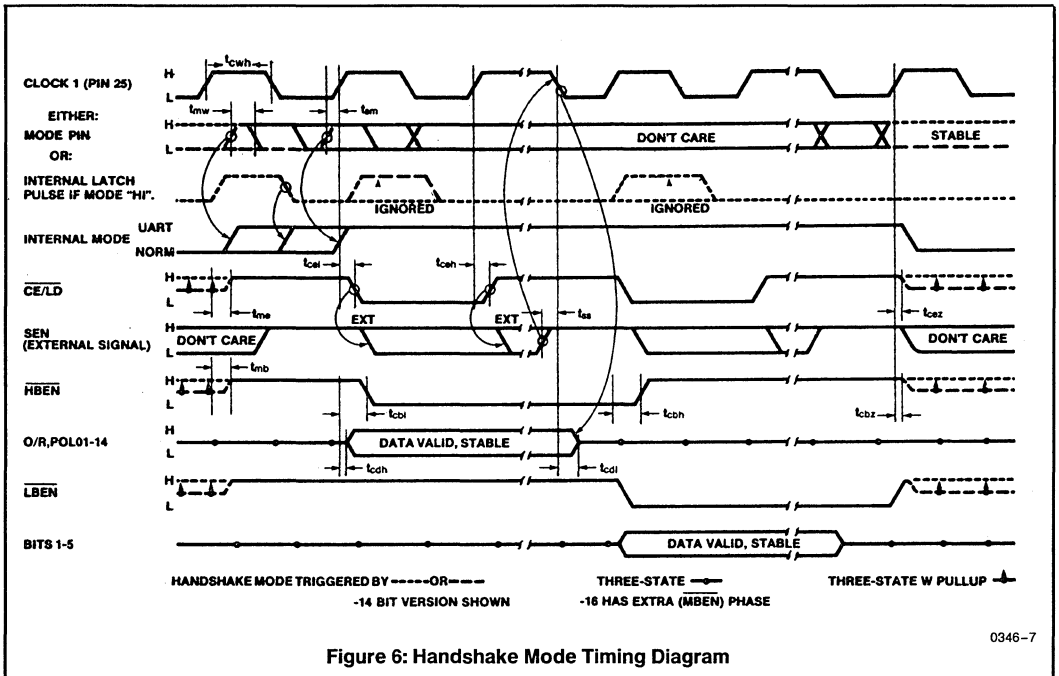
CLOCK 1 (PIN 25)
H
L
$t_{cwh}$
$t_{mw}$
$t_{sm}$
EITHER:
MODE PIN
OR:
H
L
DON'T CARE
STABLE
INTERNAL LATCH PULSE IF MODE "HI".
IGNORED
IGNORED
INTERNAL MODE
UART
NORM
$t_{cel}$
$t_{ceh}$
$\overline{CE}/\overline{LD}$
H
L
$t_{me}$
$t_{ss}$
$t_{cez}$
SEN (EXTERNAL SIGNAL)
H
L
DON'T CARE
EXT
EXT
DON'T CARE
$t_{mb}$
$\overline{HBEN}$
H
L
$t_{cbl}$
$t_{cbh}$
$t_{cbz}$
O/R,POL01-14
H
L
DATA VALID, STABLE
$t_{cdh}$
$t_{cdl}$
$\overline{LBEN}$
H
L
BITS 1-5
DATA VALID, STABLE
HANDSHAKE MODE TRIGGERED BY ------OR----
-14 BIT VERSION SHOWN
THREE-STATE
-16 HAS EXTRA ($\overline{MBEN}$) PHASE
THREE-STATE W PULLUP
0346-7
Figure 6: Handshake Mode Timing Diagram